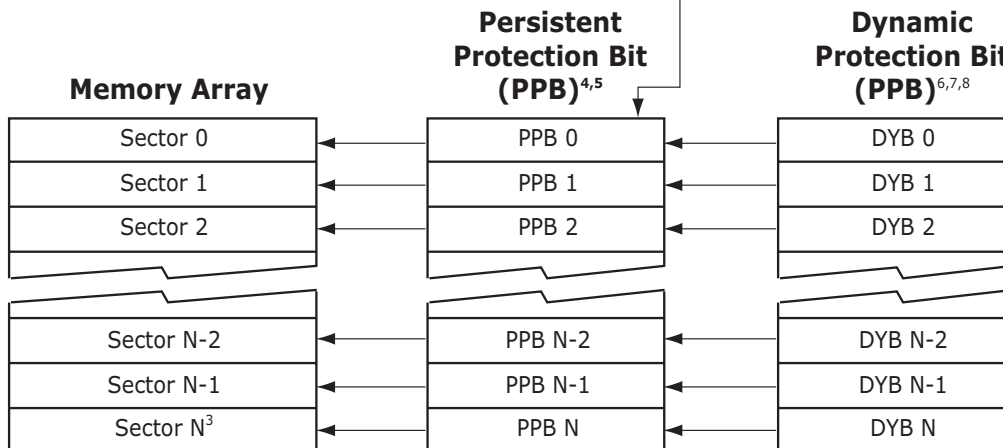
Memory Array

Persistent Protection Bit (PPB)$^{4,5}$

Dynamic Protection Bit (PPB)$^{6,7,8}$

| Memory Array | Persistent Protection Bit | Dynamic Protection Bit |
|---|---|---|
| Sector 0 | PPB 0 | DYB 0 |
| Sector 1 | PPB 1 | DYB 1 |
| Sector 2 | PPB 2 | DYB 2 |
| Sector N-2 | PPB N-2 | DYB N-2 |
| Sector N-1 | PPB N-1 | DYB N-1 |
| Sector N$^{3}$ | PPB N | DYB N |